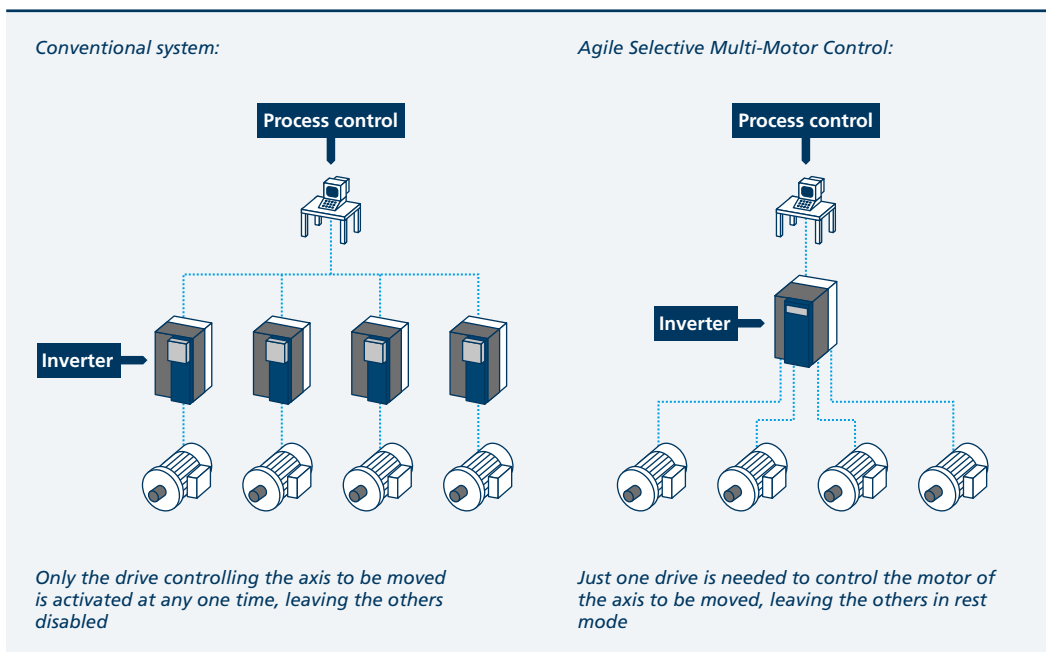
Conventional system:

Process control

Inverter

Only the drive controlling the axis to be moved is activated at any one time, leaving the others disabled

Agile Selective Multi-Motor Control:

Process control

Inverter

Just one drive is needed to control the motor of the axis to be moved, leaving the others in rest mode